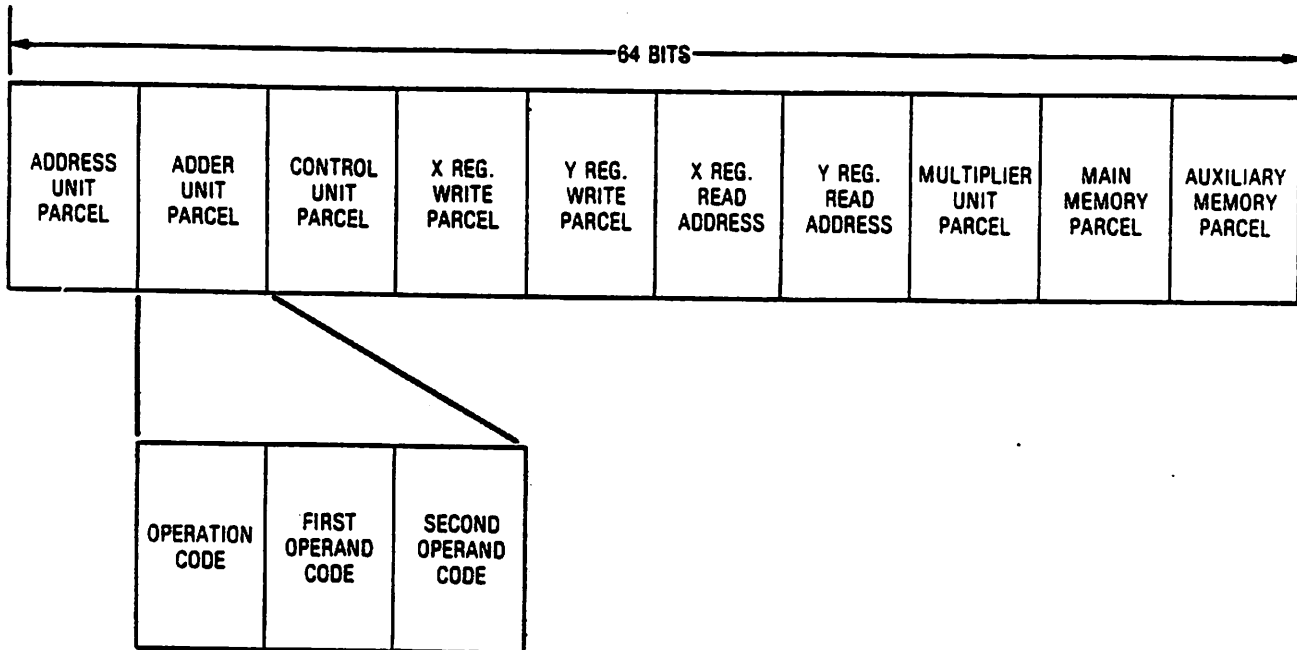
64 BITS

| ADDRESS UNIT PARCEL | ADDER UNIT PARCEL | CONTROL UNIT PARCEL | X REG. WRITE PARCEL | Y REG. WRITE PARCEL | X REG. READ ADDRESS | Y REG. READ ADDRESS | MULTIPLIER UNIT PARCEL | MAIN MEMORY PARCEL | AUXILIARY MEMORY PARCEL |
|---|---|---|---|---|---|---|---|---|---|

| OPERATION CODE | FIRST OPERAND CODE | SECOND OPERAND CODE |
|---|---|---|